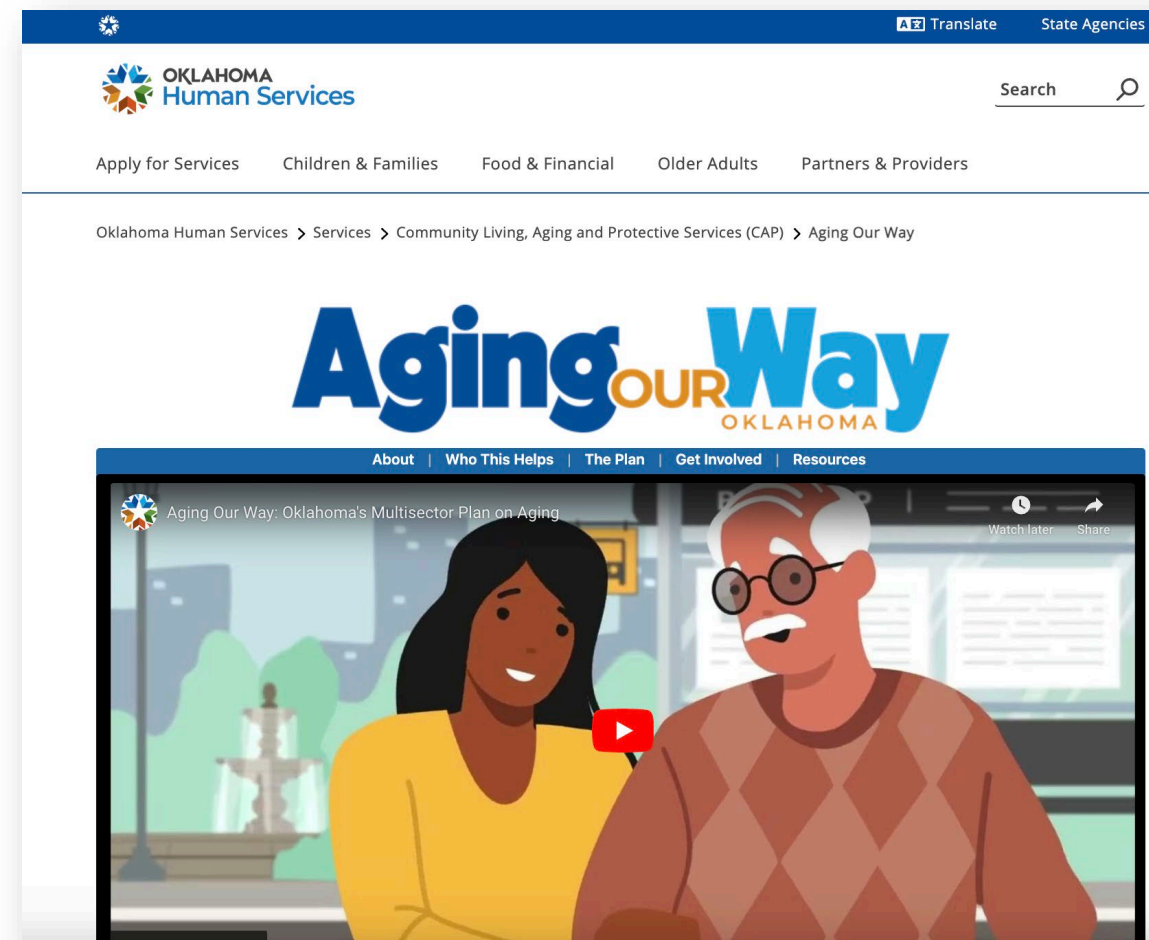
Translate State Agencies

OKLAHOMA
Human Services

Search

Apply for Services Children & Families Food & Financial Older Adults Partners & Providers

Oklahoma Human Services > Services > Community Living, Aging and Protective Services (CAP) > Aging Our Way

Aging OUR Way
OKLAHOMA

About | Who This Helps | The Plan | Get Involved | Resources

Aging Our Way: Oklahoma's Multisector Plan on Aging

Watch later Share